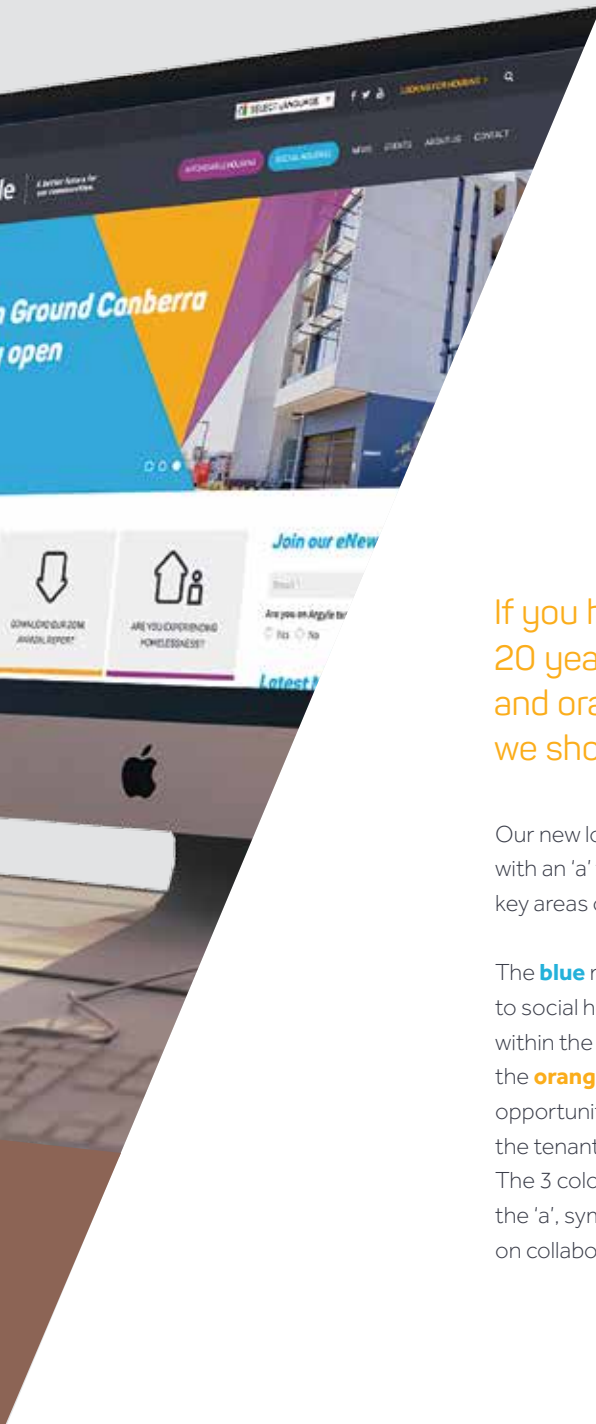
SELECT LANGUAGE

LOOKING FOR HOUSING?

le

A better future for our communities.

AFFORDABLE HOUSING

SOCIAL HOUSING

NEWS

EVENTS

ABOUT US

CONTACT

n Ground Canberra

open

DOWNLOAD OUR 2016 ANNUAL REPORT

ARE YOU EXPERIENCING HOMELESSNESS?

Join our eNew

Email

Are you an Argyle te

Yes No

Latest

If you h
20 yea
and ora
we sho

Our new lo
with an 'a'
key areas c

The **blue** r
to social h
within the
the **orang**
opportunit
the tenant
The 3 colo
the 'a', syn
on collabo